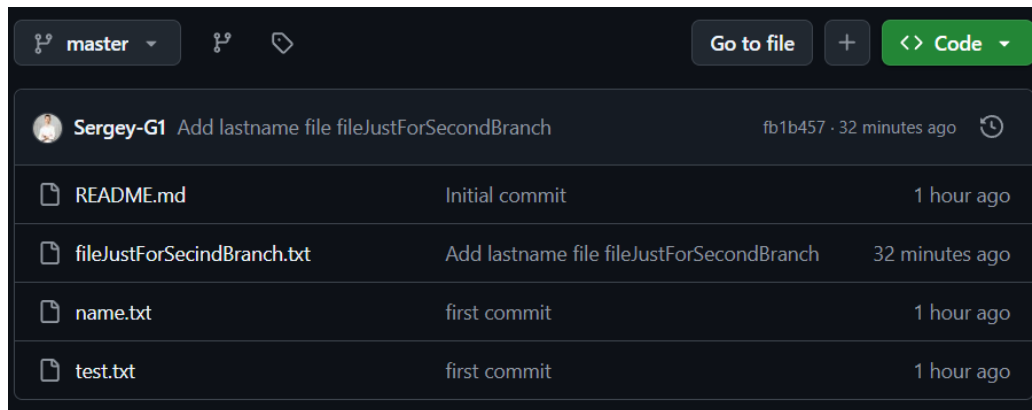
master

Go to file

+

<> Code

Sergey-G1 Add lastname file fileJustForSecondBranch

fb1b457 · 32 minutes ago

| | | |
|---|---|---|
| README.md | Initial commit | 1 hour ago |
| fileJustForSecindBranch.txt | Add lastname file fileJustForSecondBranch | 32 minutes ago |
| name.txt | first commit | 1 hour ago |
| test.txt | first commit | 1 hour ago |